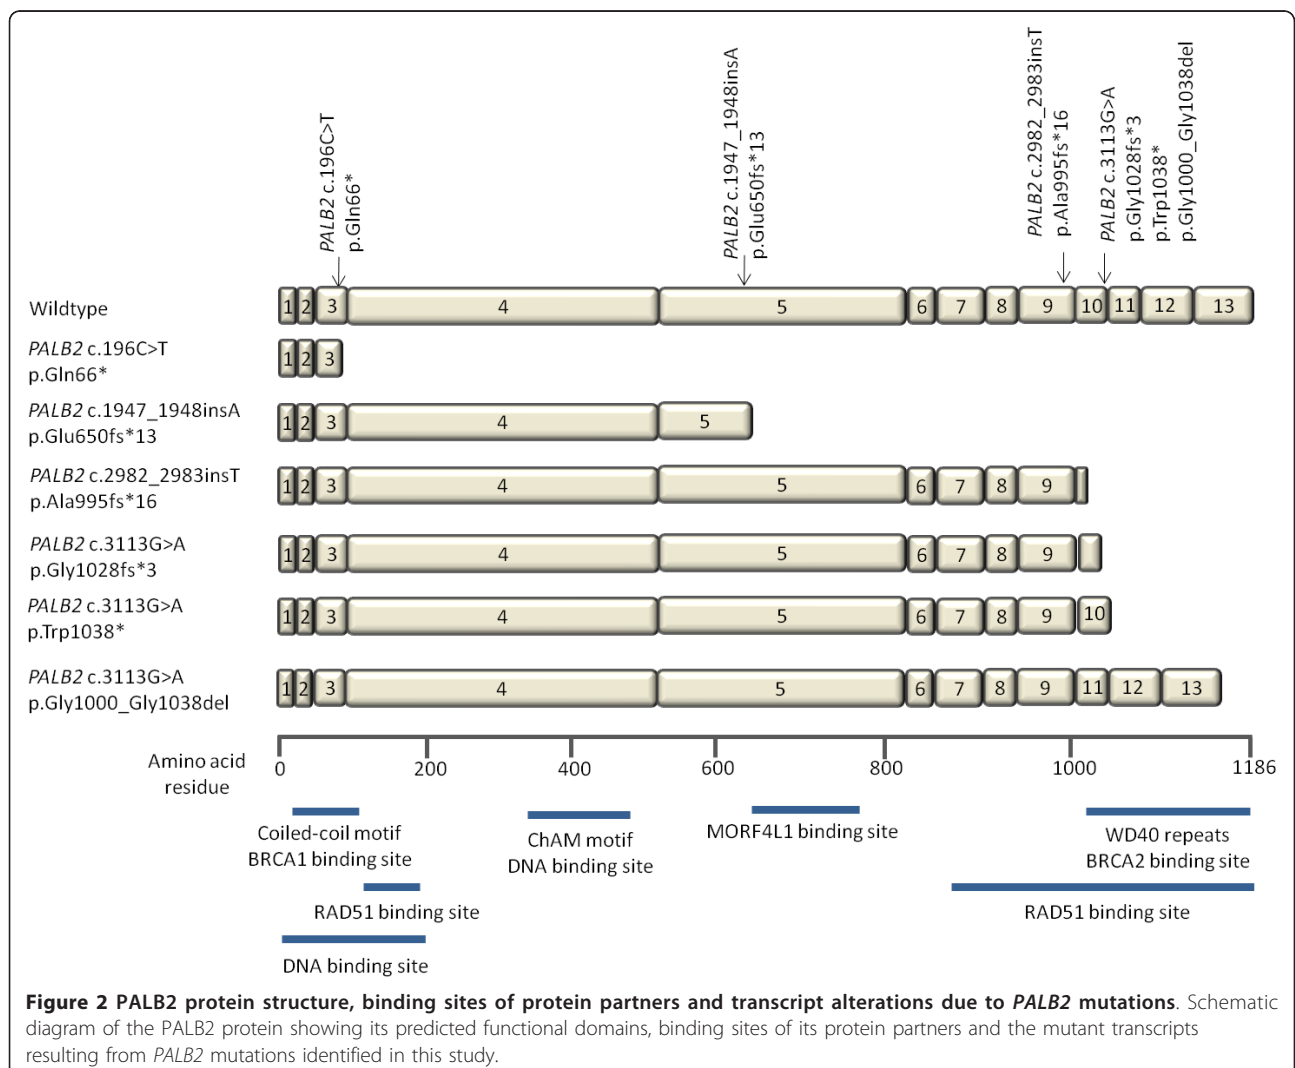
PALB2 c.196C>T
p.Gln66*

PALB2 c.1947_1948insA
p.Glu650fs*13

PALB2 c.2982_2983insT
p.Ala995fs*16

PALB2 c.3113G>A
p.Gly1028fs*3
p.Trp1038*
p.Gly1000_Gly1038del

Wildtype 1 2 3 4 5 6 7 8 9 10 11 12 13

PALB2 c.196C>T
p.Gln66* 1 2 3

PALB2 c.1947_1948insA
p.Glu650fs*13 1 2 3 4 5

PALB2 c.2982_2983insT
p.Ala995fs*16 1 2 3 4 5 6 7 8 9

PALB2 c.3113G>A
p.Gly1028fs*3 1 2 3 4 5 6 7 8 9

PALB2 c.3113G>A
p.Trp1038* 1 2 3 4 5 6 7 8 9 10

PALB2 c.3113G>A
p.Gly1000_Gly1038del 1 2 3 4 5 6 7 8 9 11 12 13

Amino acid residue 0 200 400 600 800 1000 1186

Coiled-coil motif
BRCA1 binding site

ChAM motif
DNA binding site

MORF4L1 binding site

WD40 repeats
BRCA2 binding site

RAD51 binding site

RAD51 binding site

DNA binding site

**Figure 2 PALB2 protein structure, binding sites of protein partners and transcript alterations due to *PALB2* mutations**. Schematic diagram of the PALB2 protein showing its predicted functional domains, binding sites of its protein partners and the mutant transcripts resulting from *PALB2* mutations identified in this study.